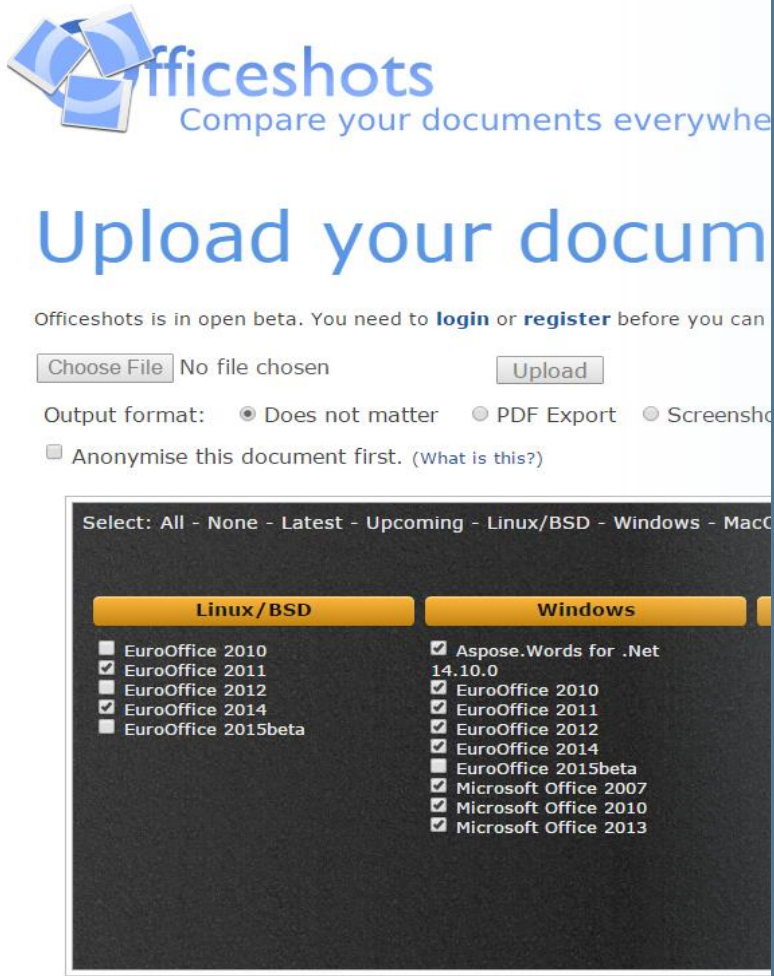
fficeshots
Compare your documents everywhe

Upload your docum

Officeshots is in open beta. You need to login or register before you can

Choose File No file chosen

Upload

Output format: Does not matter PDF Export Screensho

Anonymise this document first. (What is this?)

Select: All - None - Latest - Upcoming - Linux/BSD - Windows - MacO

Linux/BSD

EuroOffice 2010
EuroOffice 2011
EuroOffice 2012
EuroOffice 2014
EuroOffice 2015beta

Windows

Aspose.Words for .Net 14.10.0
EuroOffice 2010
EuroOffice 2011
EuroOffice 2012
EuroOffice 2014
EuroOffice 2015beta
Microsoft Office 2007
Microsoft Office 2010
Microsoft Office 2013